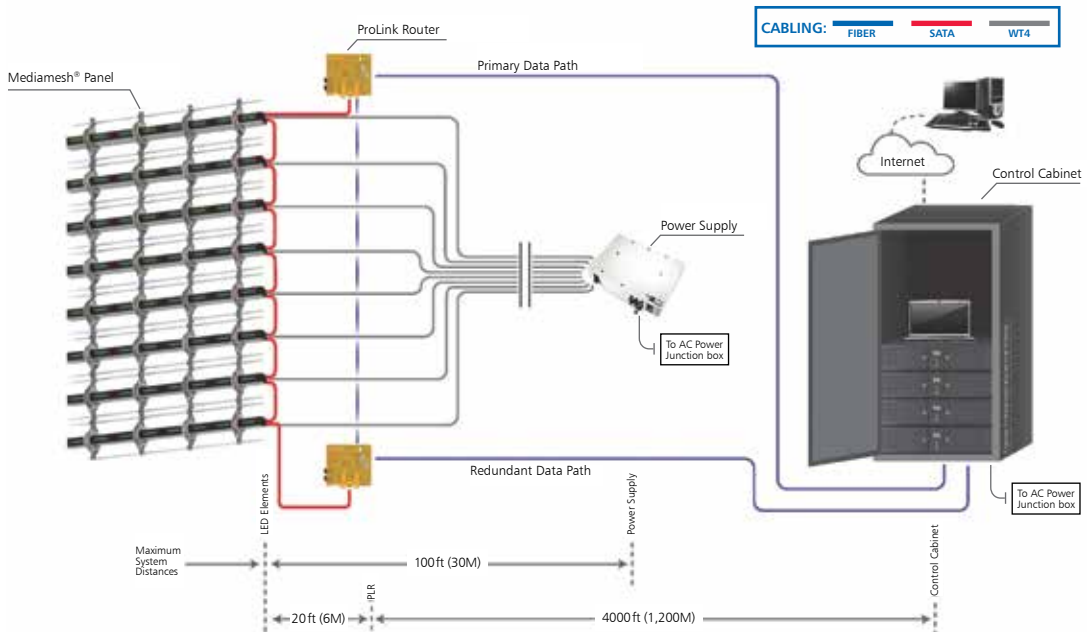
CABLING: FIBER SATA WT4

ProLink Router

Mediamesh® Panel

Primary Data Path

Internet

Control Cabinet

Power Supply

To AC Power Junction box

Redundant Data Path

To AC Power Junction box

LED Elements

Power Supply

Maximum System Distances

100 ft (30M)

PLR

Control Cabinet

20 ft (6M)

4000 ft (1,200M)